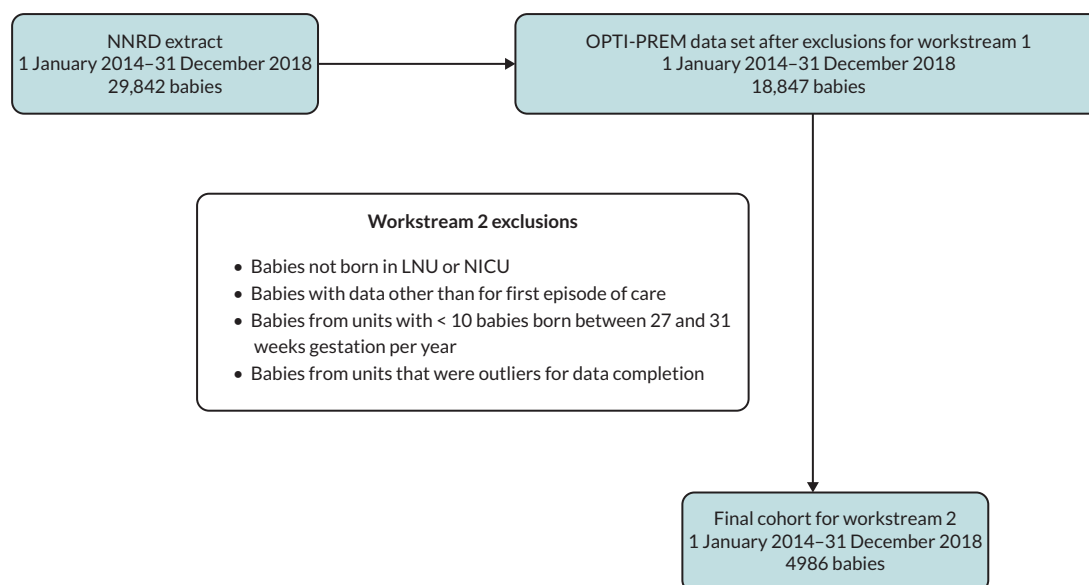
NNRD extract
1 January 2014–31 December 2018
29,842 babies

OPTI-PREM data set after exclusions for workstream 1
1 January 2014–31 December 2018
18,847 babies

**Workstream 2 exclusions**

- Babies not born in LNU or NICU
- Babies with data other than for first episode of care
- Babies from units with < 10 babies born between 27 and 31 weeks gestation per year
- Babies from units that were outliers for data completion

Final cohort for workstream 2
1 January 2014–31 December 2018
4986 babies